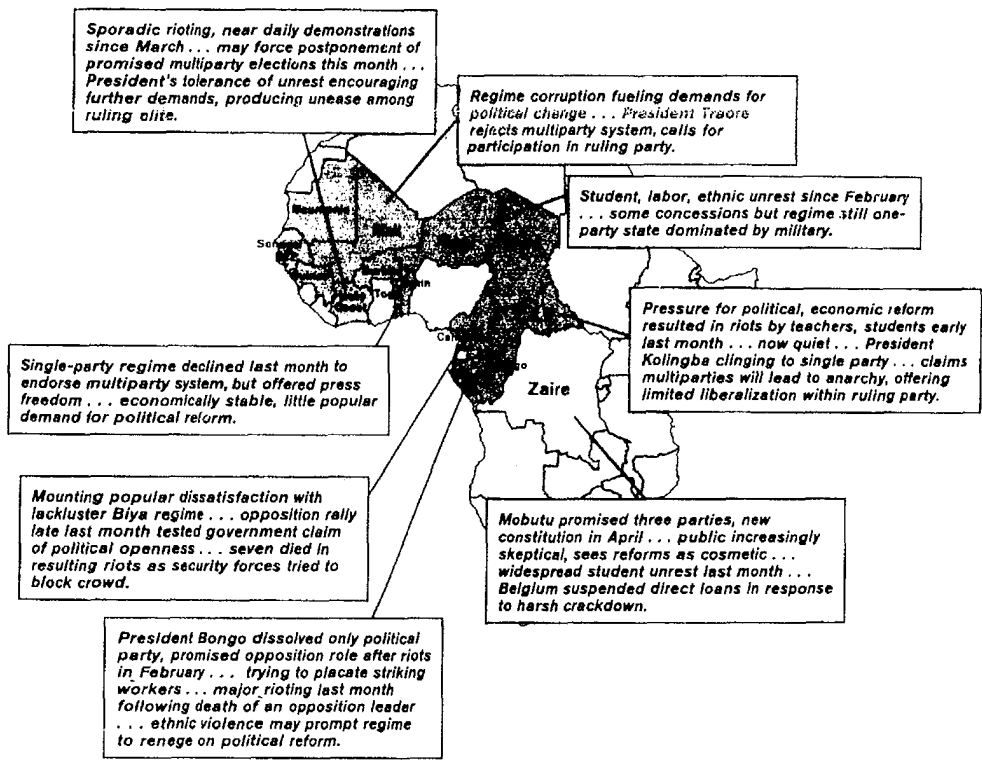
Sporadic rioting, near daily demonstrations since March . . . may force postponement of promised multiparty elections this month . . . President's tolerance of unrest encouraging further demands, producing unease among ruling elite.

Regime corruption fueling demands for political change . . . President Traore rejects multiparty system, calls for participation in ruling party.

Student, labor, ethnic unrest since February . . . some concessions but regime still one-party state dominated by military.

Pressure for political, economic reform resulted in riots by teachers, students early last month . . . now quiet . . . President Kolingba clinging to single party . . . claims multiparties will lead to anarchy, offering limited liberalization within ruling party.

Single-party regime declined last month to endorse multiparty system, but offered press freedom . . . economically stable, little popular demand for political reform.

Mali

Senegal

Togo

Benin

Cameroon

Congo

Zaire

Mounting popular dissatisfaction with lackluster Biya regime . . . opposition rally late last month tested government claim of political openness . . . seven died in resulting riots as security forces tried to block crowd.

Mobutu promised three parties, new constitution in April . . . public increasingly skeptical, sees reforms as cosmetic . . . widespread student unrest last month . . . Belgium suspended direct loans in response to harsh crackdown.

President Bongo dissolved only political party, promised opposition role after riots in February . . . trying to placate striking workers . . . major rioting last month following death of an opposition leader . . . ethnic violence may prompt regime to renege on political reform.